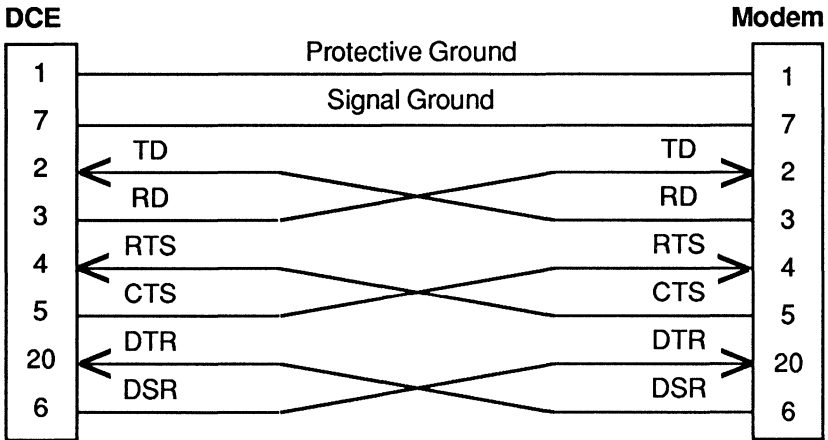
DCE

Modem

Protective Ground

Signal Ground

| DCE | | | Modem |
|---|---|---|---|
| 1 | | | 1 |
| 7 | | | 7 |
| 2 | TD | TD | 2 |
| 3 | RD | RD | 3 |
| 4 | RTS | RTS | 4 |
| 5 | CTS | CTS | 5 |
| 20 | DTR | DTR | 20 |
| 6 | DSR | DSR | 6 |